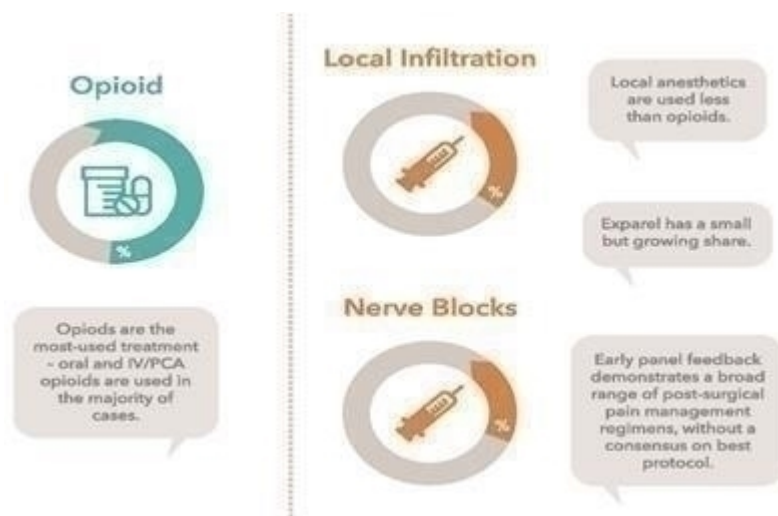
Opioid

%

Opiods are the most-used treatment - oral and IV/PCA opioids are used in the majority of cases.

Local Infiltration

%

Local anesthetics are used less than opioids.

Exparel has a small but growing share.

Nerve Blocks

%

Early panel feedback demonstrates a broad range of post-surgical pain management regimens, without a consensus on best protocol.